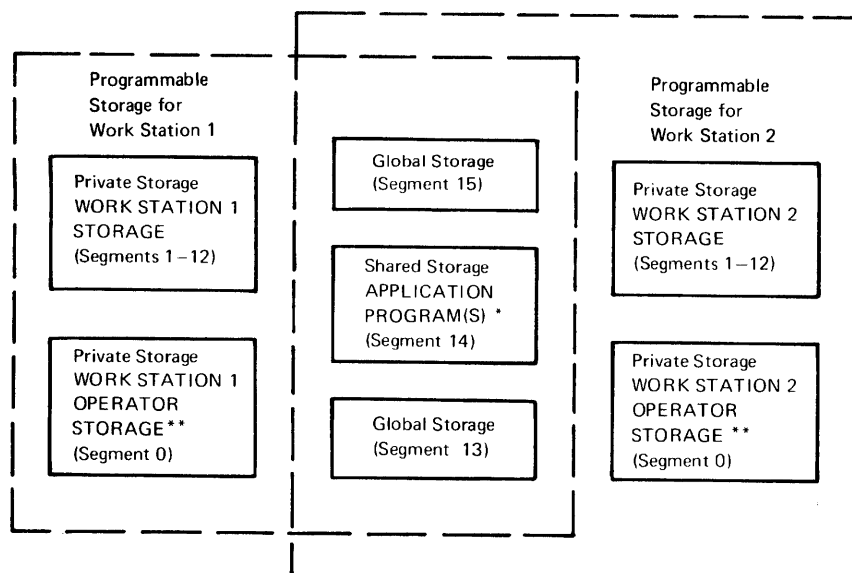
Programmable Storage for Work Station 1

Private Storage WORK STATION 1 STORAGE (Segments 1–12)

Private Storage WORK STATION 1 OPERATOR STORAGE** (Segment 0)

Global Storage (Segment 15)

Shared Storage APPLICATION PROGRAM(S) * (Segment 14)

Global Storage (Segment 13)

Programmable Storage for Work Station 2

Private Storage WORK STATION 2 STORAGE (Segments 1–12)

Private Storage WORK STATION 2 OPERATOR STORAGE ** (Segment 0)